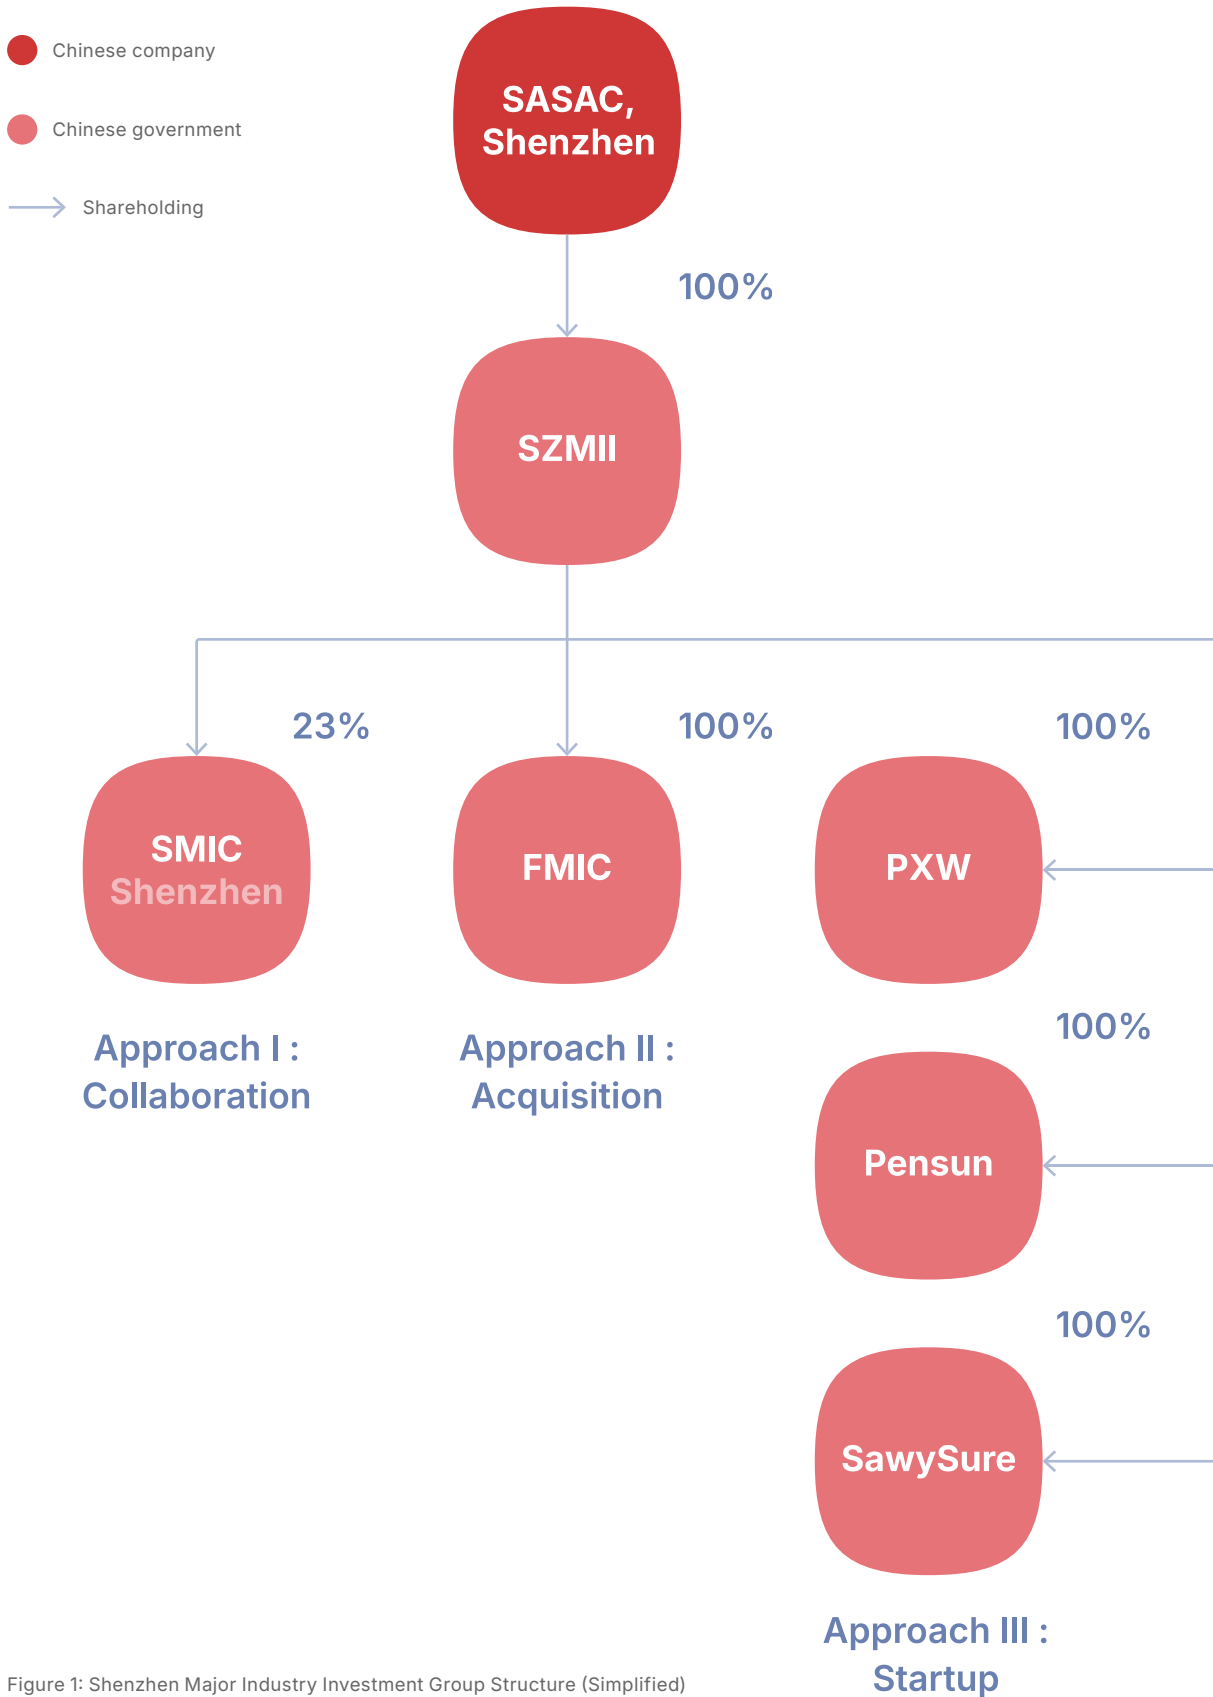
Chinese company

Chinese government

Shareholding

SASAC, Shenzhen

100%

SZMII

23%

100%

100%

SMIC Shenzhen

FMIC

PXW

Approach I : Collaboration

Approach II : Acquisition

100%

Pensun

100%

SawySure

Approach III : Startup

Figure 1: Shenzhen Major Industry Investment Group Structure (Simplified)